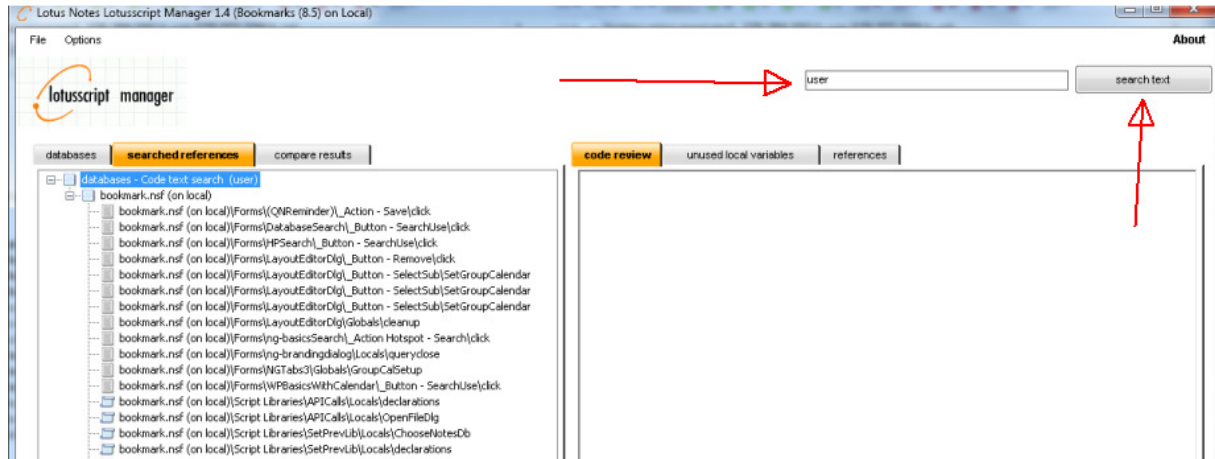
Lotus Notes Lotusscript Manager 1.4 (Bookmarks (8.5) on Local)

File Options

About

lotusscript manager

user

search text

databases searched references compare results

code review unused local variables references

databases - Code text search (user)
bookmark.nsf (on local)
bookmark.nsf (on local)\Forms\(QNReminder)\_Action - Save\click
bookmark.nsf (on local)\Forms\DatabaseSearch\_Button - SearchUse\click
bookmark.nsf (on local)\Forms\HPSearch\_Button - SearchUse\click
bookmark.nsf (on local)\Forms\LayoutEditorDlg\_Button - Remove\click
bookmark.nsf (on local)\Forms\LayoutEditorDlg\_Button - SelectSub\SetGroupCalendar
bookmark.nsf (on local)\Forms\LayoutEditorDlg\_Button - SelectSub\SetGroupCalendar
bookmark.nsf (on local)\Forms\LayoutEditorDlg\_Button - SelectSub\SetGroupCalendar
bookmark.nsf (on local)\Forms\LayoutEditorDlg\Globals\cleanup
bookmark.nsf (on local)\Forms\ng-basicsSearch\_Action Hotspot - Search\click
bookmark.nsf (on local)\Forms\ng-brandingdialog\Locals\queryclose
bookmark.nsf (on local)\Forms\NGTabs3\Globals\GroupCalSetup
bookmark.nsf (on local)\Forms\WPBasicsWithCalendar\_Button - SearchUse\click
bookmark.nsf (on local)\Script Libraries\APICalls\Locals\declarations
bookmark.nsf (on local)\Script Libraries\APICalls\Locals\OpenFileDlg
bookmark.nsf (on local)\Script Libraries\SetPrevLib\Locals\ChooseNotesDb
bookmark.nsf (on local)\Script Libraries\SetPrevLib\Locals\declarations